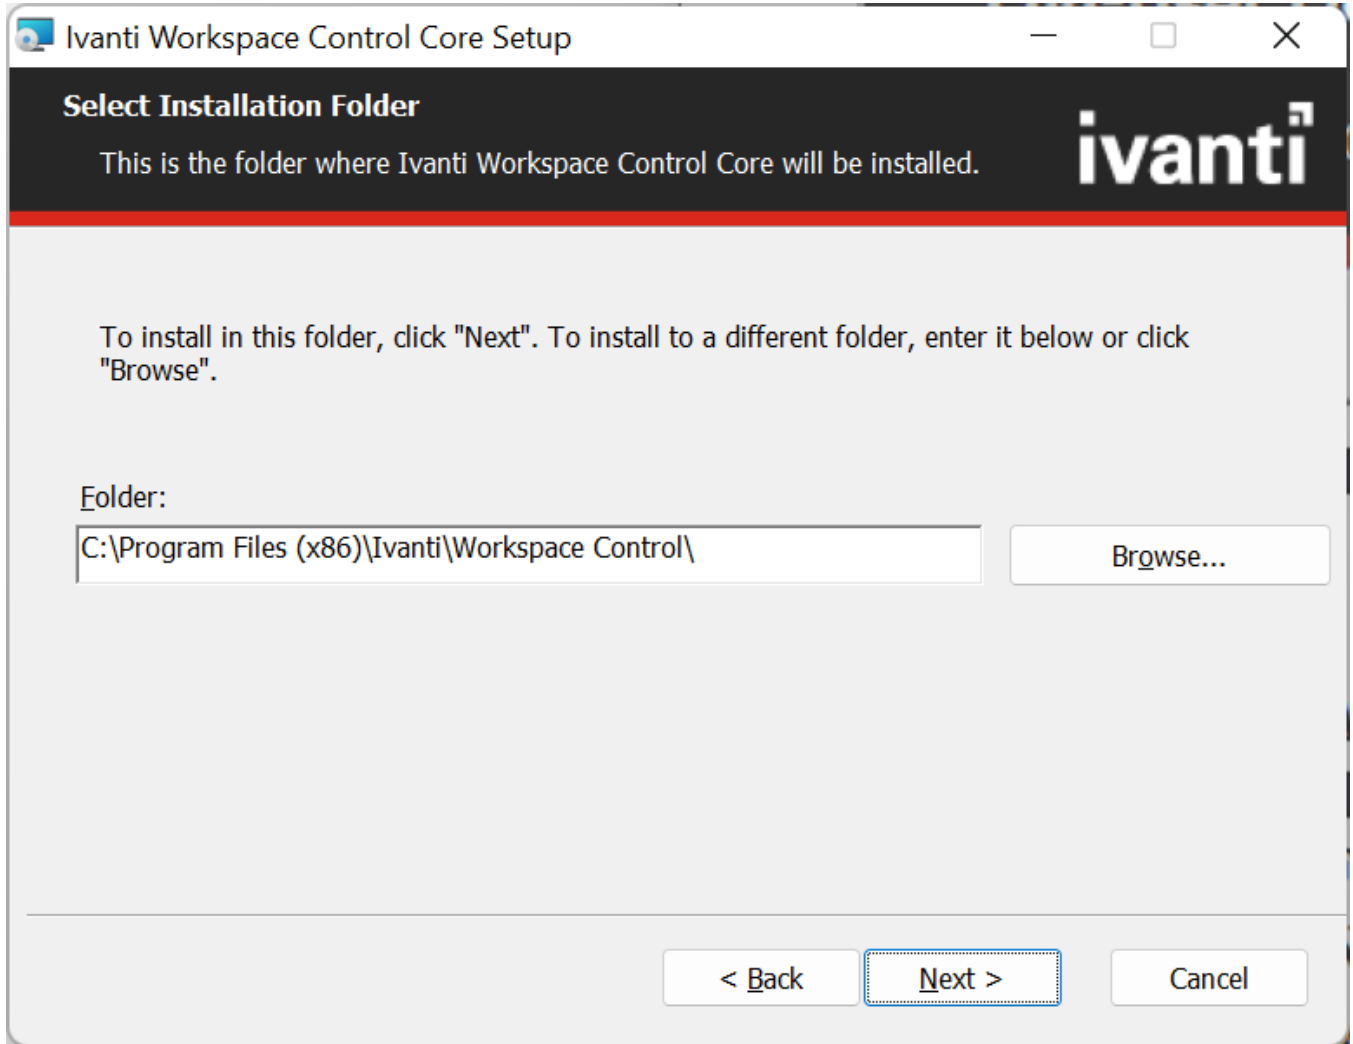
Ivanti Workspace Control Core Setup

Select Installation Folder

This is the folder where Ivanti Workspace Control Core will be installed.

ivanti

To install in this folder, click "Next". To install to a different folder, enter it below or click "Browse".

Folder:

C:\Program Files (x86)\Ivanti\Workspace Control\

Browse...

< Back

Next >

Cancel